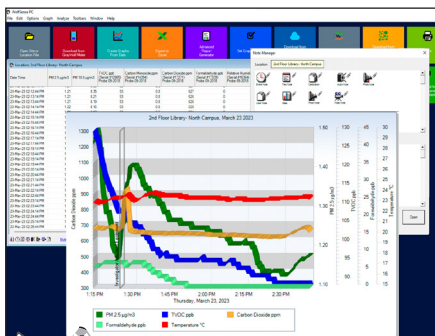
HoltSense PC
File Edit Options Graph Analyze Toolbars Window Help

Save Site to Location File
Download from Data Hall Memo
Export Graphs from Data
Prepare to Export
Advanced Report Generator
Get Data
Download from
Graph from

Note Manager
Location 2nd Floor Library - North Campus

Location: 2nd Floor Library - North Campus

| Date Time | PM 2.5 µg/m3 | PM 10 µg/m3 | TVOC ppb | Carbon Monoxide ppm | Carbon Dioxide ppm | Formaldehyde ppb | Relative Humidity |
|---|---|---|---|---|---|---|---|
| 23-Mar-23 12:14 PM | 1.21 | | 6.35 | 55 | 0.0 | 527 | |
| 23-Mar-23 12:15 PM | 1.21 | | 6.35 | 55 | 0.0 | 524 | |
| 23-Mar-23 12:16 PM | 1.21 | | 8.24 | 55 | 0.0 | 524 | |
| 23-Mar-23 12:17 PM | 1.21 | | 6.98 | 55 | 0.0 | 527 | |

2nd Floor Library - North Campus, March 23 2023

Carbon Dioxide ppm
1300
1200
1100
1000
900
800
700
600
500
400

1.50
1.40
1.30
1.20
1.10
PM 2.5 µg/m3
TVOC ppb
Formaldehyde ppb
Temperature °C

1:15 PM 1:30 PM 1:45 PM 2:00 PM 2:15 PM 2:30 PM
Thursday, March 23, 2023

PM 2.5 µg/m3
TVOC ppb
Carbon Dioxide ppm
Formaldehyde ppb
Temperature °C

Save